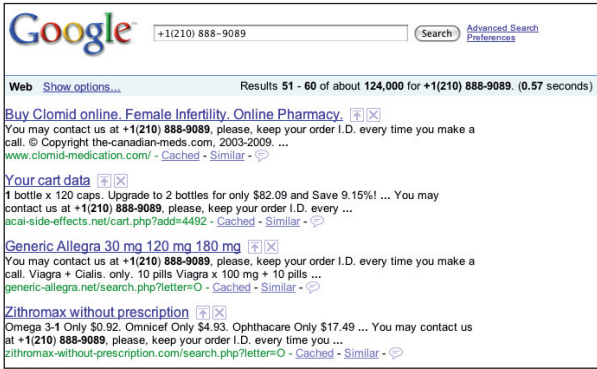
Google™

+1(210) 888-9089

Search

Advanced Search
Preferences

Web Show options...

Results 51 - 60 of about 124,000 for +1(210) 888-9089. (0.57 seconds)

Buy Clomid online. Female Infertility. Online Pharmacy.
You may contact us at +1(210) 888-9089, please, keep your order I.D. every time you make a call. © Copyright the-canadian-meds.com, 2003-2009. ...
www.clomid-medication.com/ - Cached - Similar

Your cart data
1 bottle x 120 caps. Upgrade to 2 bottles for only $82.09 and Save 9.15%! ... You may contact us at +1(210) 888-9089, please, keep your order I.D. every time ...
acai-side-effects.net/cart.php?add=4492 - Cached - Similar

Generic Allegra 30 mg 120 mg 180 mg
You may contact us at +1(210) 888-9089, please, keep your order I.D. every time you make a call. Viagra + Cialis. only. 10 pills Viagra x 100 mg + 10 pills ...
generic-allegra.net/search.php?letter=O - Cached - Similar

Zithromax without prescription
Omega 3-1 Only $0.92. Omnicef Only $4.93. Ophthacare Only $17.49 ... You may contact us at +1(210) 888-9089, please, keep your order I.D. every time you ...
zithromax-without-prescription.com/search.php?letter=O - Cached - Similar